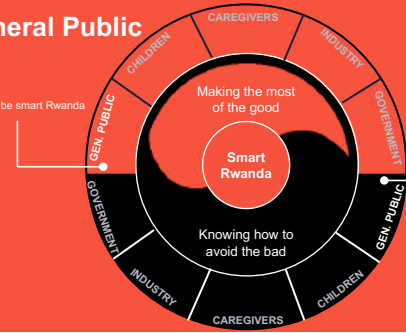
neral Public

be smart Rwanda

CHILDREN
CAREGIVERS
INDUSTRY
GOVERNMENT
GEN. PUBLIC

Making the most of the good

Smart Rwanda

Knowing how to avoid the bad

GOVERNMENT
INDUSTRY
CAREGIVERS
CHILDREN
GEN. PUBLIC